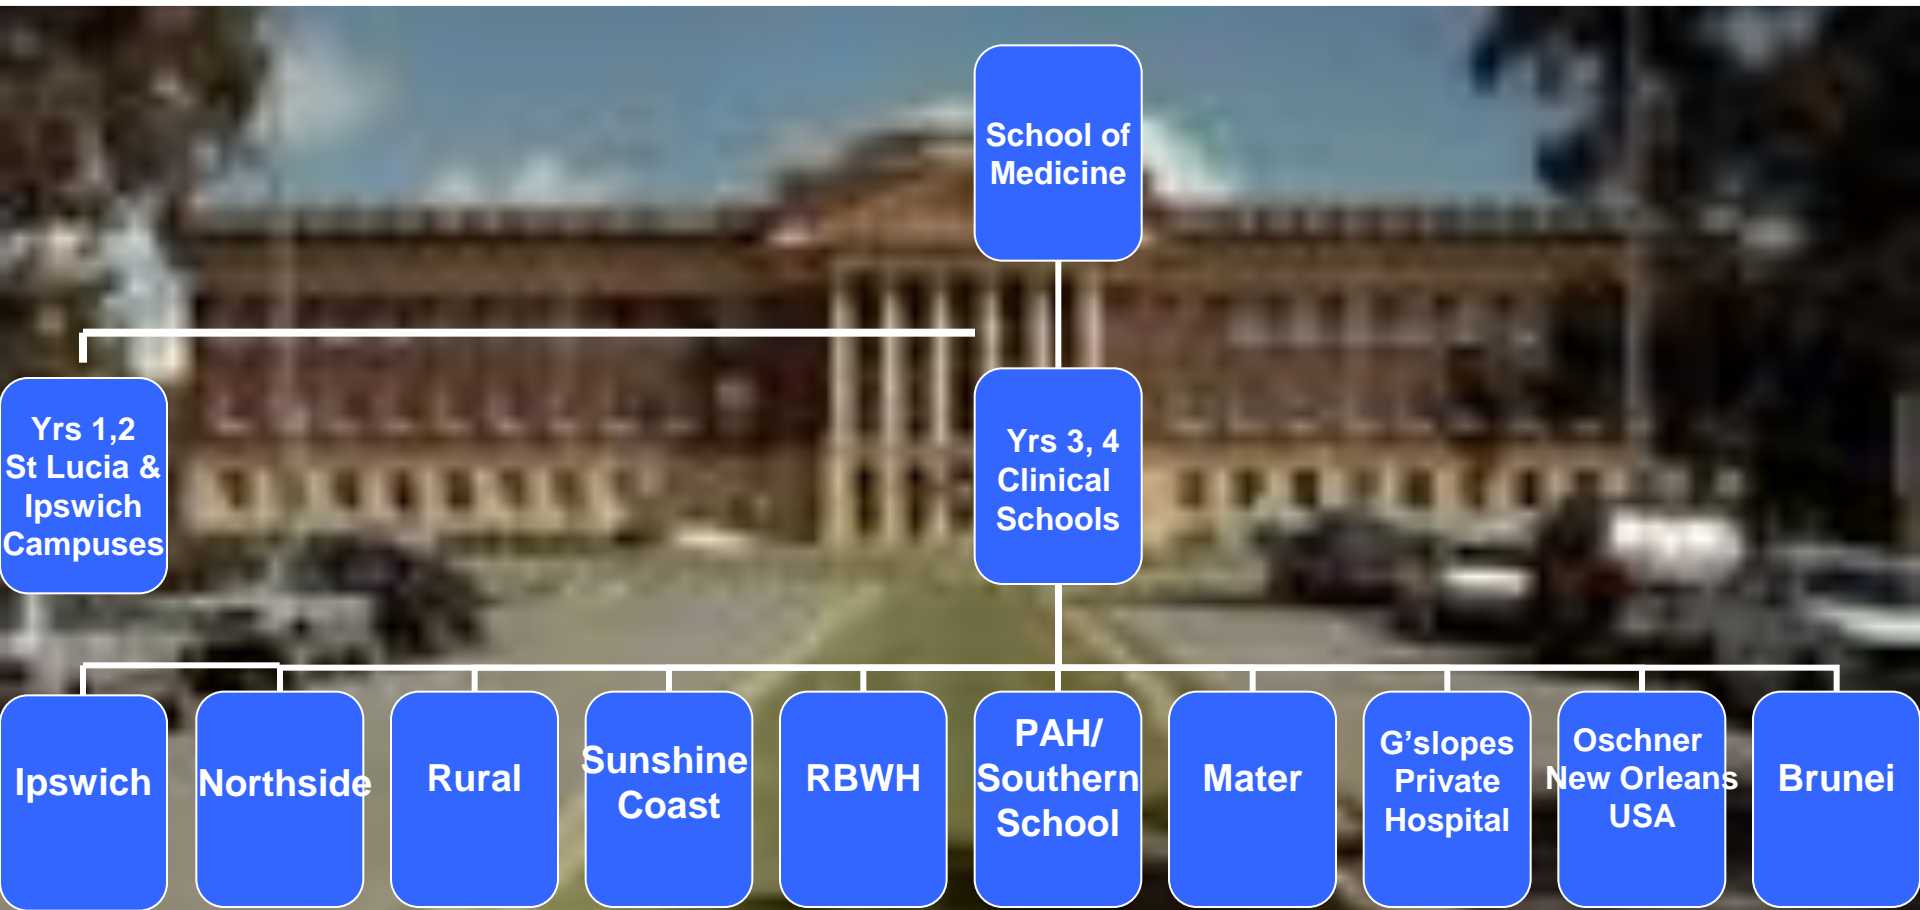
School of Medicine

Yrs 1,2 St Lucia & Ipswich Campuses

Yrs 3, 4 Clinical Schools

Ipswich

Northside

Rural

Sunshine Coast

RBWH

PAH/ Southern School

Mater

G’slopes Private Hospital

Oschner New Orleans USA

Brunei